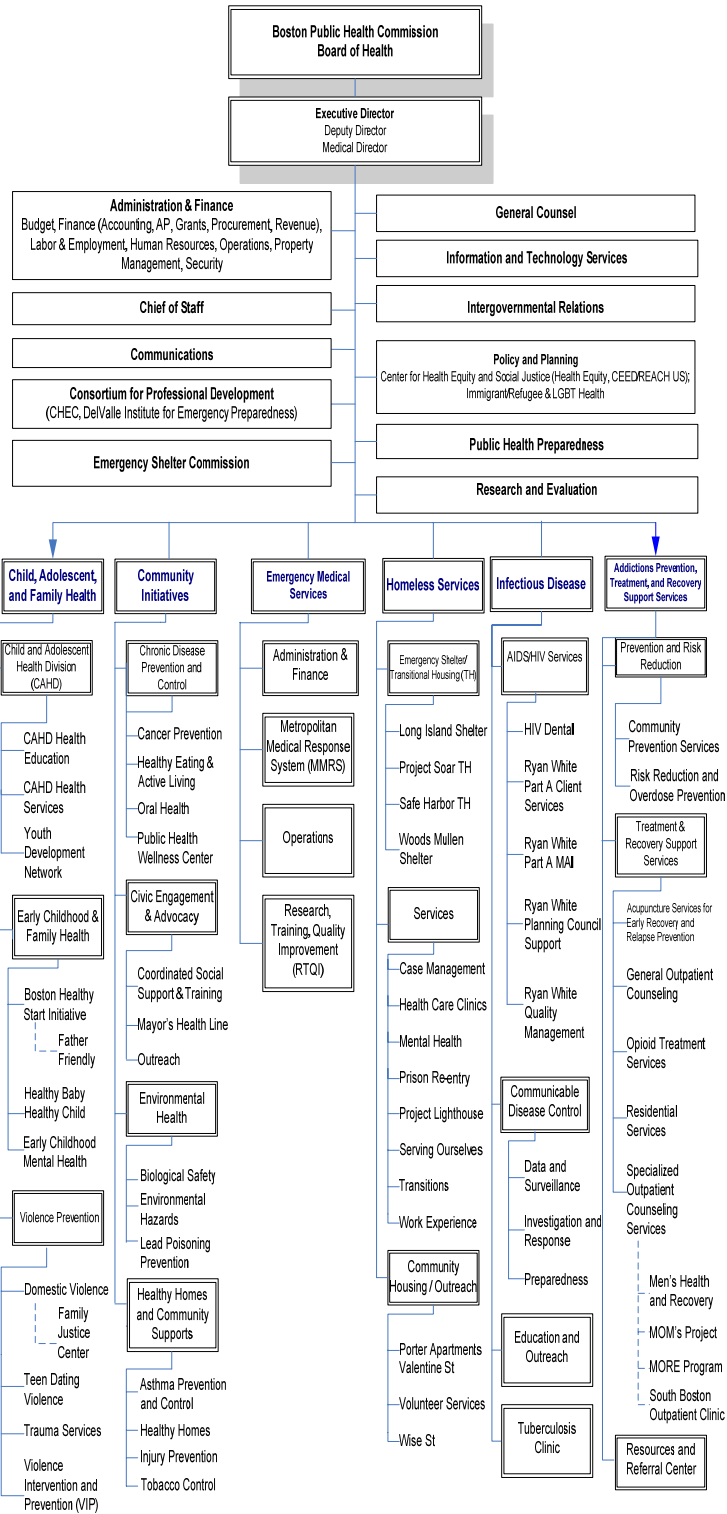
Boston Public Health Commission
Board of Health

Executive Director
Deputy Director
Medical Director

Administration & Finance
Budget, Finance (Accounting, AP, Grants, Procurement, Revenue), Labor & Employment, Human Resources, Operations, Property Management, Security

Chief of Staff

Communications

Consortium for Professional Development
(CHEC, DelValle Institute for Emergency Preparedness)

Emergency Shelter Commission

General Counsel

Information and Technology Services

Intergovernmental Relations

Policy and Planning
Center for Health Equity and Social Justice (Health Equity, CEED/REACH US); Immigrant/Refugee & LGBT Health

Public Health Preparedness

Research and Evaluation

Child, Adolescent, and Family Health

Child and Adolescent Health Division (CAHD)
CAHD Health Education
CAHD Health Services
Youth Development Network

Early Childhood & Family Health
Boston Healthy Start Initiative
Father Friendly
Healthy Baby Healthy Child
Early Childhood Mental Health

Violence Prevention
Domestic Violence
Family Justice Center
Teen Dating Violence
Trauma Services
Violence Intervention and Prevention (VIP)

Community Initiatives

Chronic Disease Prevention and Control
Cancer Prevention
Healthy Eating & Active Living
Oral Health
Public Health Wellness Center

Civic Engagement & Advocacy
Coordinated Social Support & Training
Mayor's Health Line
Outreach

Environmental Health
Biological Safety
Environmental Hazards
Lead Poisoning Prevention

Healthy Homes and Community Supports
Asthma Prevention and Control
Healthy Homes
Injury Prevention
Tobacco Control

Emergency Medical Services

Administration & Finance

Metropolitan Medical Response System (MMRS)

Operations

Research, Training, Quality Improvement (RTQI)

Homeless Services

Emergency Shelter/ Transitional Housing (TH)
Long Island Shelter
Project Soar TH
Safe Harbor TH
Woods Mullen Shelter

Services
Case Management
Health Care Clinics
Mental Health
Prison Re-entry
Project Lighthouse
Serving Ourselves
Transitions
Work Experience

Community Housing / Outreach
Porter Apartments Valentine St
Volunteer Services
Wise St

Infectious Disease

AIDS/HIV Services
HIV Dental
Ryan White Part A Client Services
Ryan White Part A MAI
Ryan White Planning Council Support
Ryan White Quality Management

Communicable Disease Control
Data and Surveillance
Investigation and Response
Preparedness

Education and Outreach

Tuberculosis Clinic

Addictions Prevention, Treatment, and Recovery Support Services

Prevention and Risk Reduction
Community Prevention Services
Risk Reduction and Overdose Prevention

Treatment & Recovery Support Services
Acupuncture Services for Early Recovery and Relapse Prevention
General Outpatient Counseling
Opioid Treatment Services
Residential Services
Specialized Outpatient Counseling Services
Men's Health and Recovery
MOM's Project
MORE Program
South Boston Outpatient Clinic

Resources and Referral Center